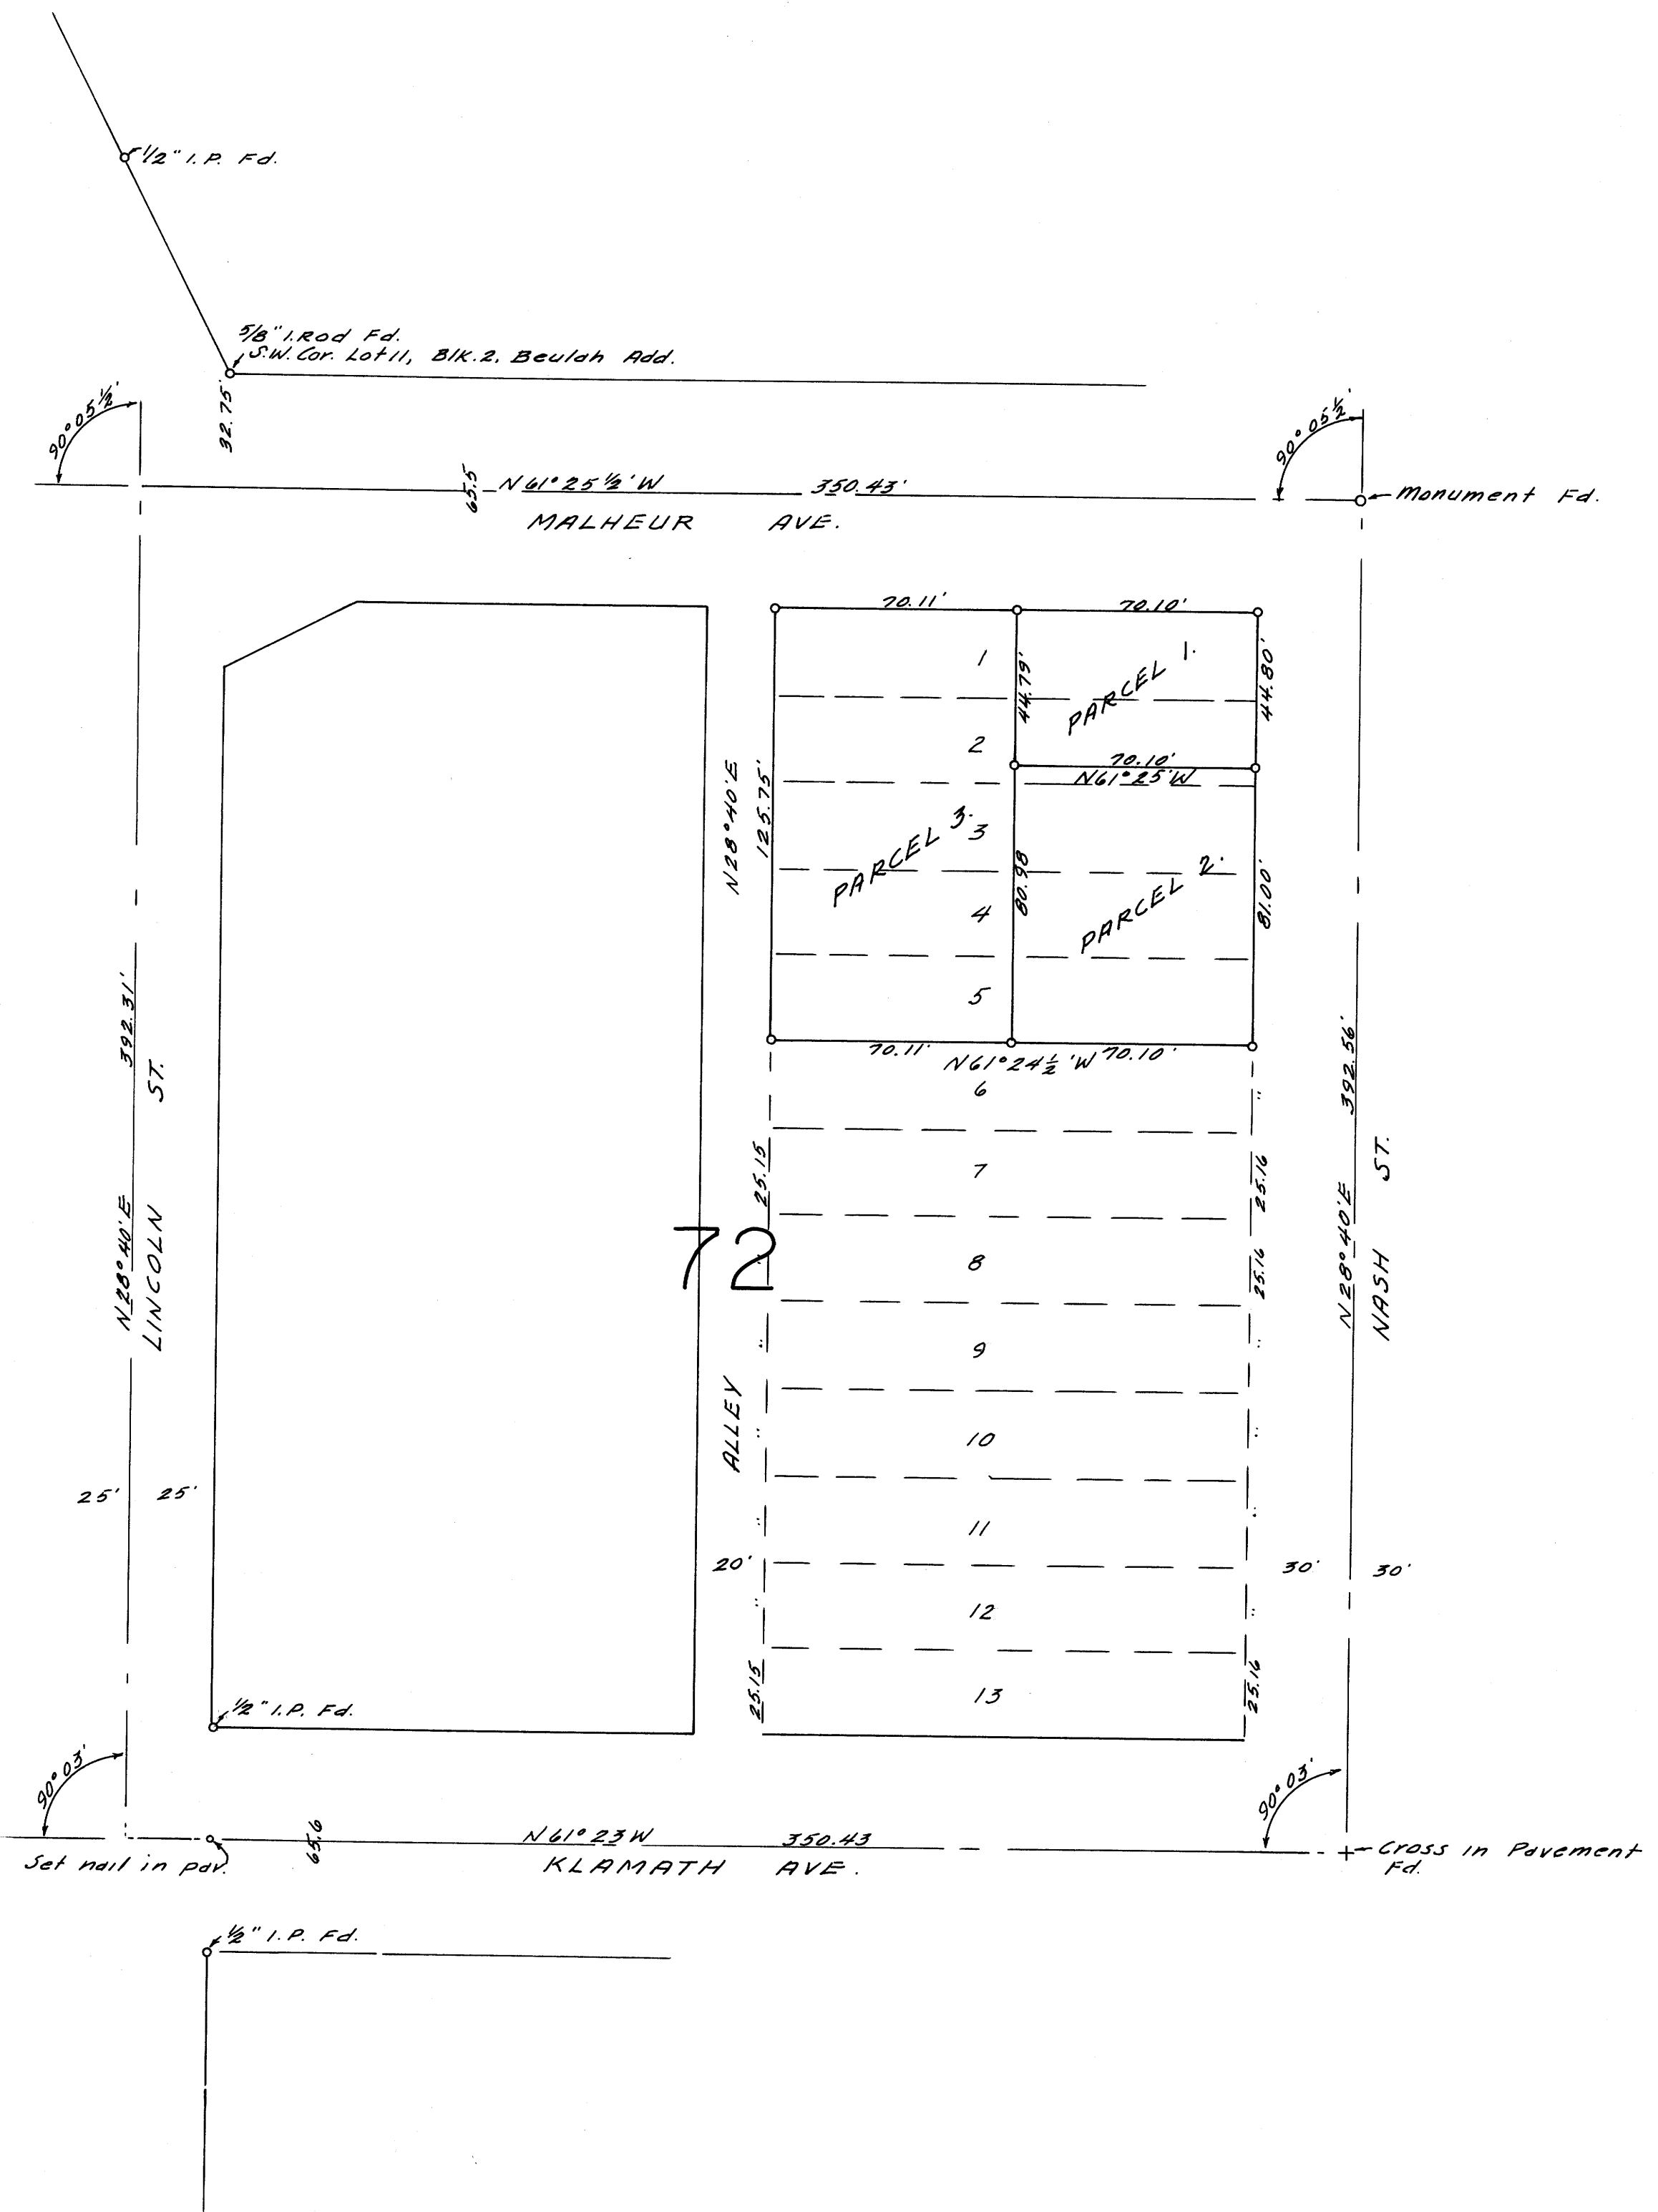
1/2" I.P. Fd.

5/8" I.Rod Fd.
S.W. Cor. Lot 11, Blk. 2, Beulah Add.

92.75'

90°05½'

90°05½'

65.5

N61°25½'W 350.43'

Monument Fd.

MALHEUR AVE.

70.11'
70.10'
1
PARCEL 1.
44.79'
44.80'
2
70.10'
N61°25'W
N28°40'E
125.75'
PARCEL 3.
3
4
80.98
PARCEL 2.
81.00'
5
70.11'
N61°24½'W 70.10'
6
7
25.15
25.16
72
8
25.16
9
ALLEY
10
11
20'
30'
30'
12
13
25.15
25.16

392.31'
N28°40'E
LINCOLN ST.

392.56'
N28°40'E
NASH ST.

25'
25'

1/2" I.P. Fd.

90°03'

90°03'

65.6

N61°23W 350.43

Set nail in pav.

KLAMATH AVE.

Cross in Pavement Fd.

1/2" I.P. Fd.